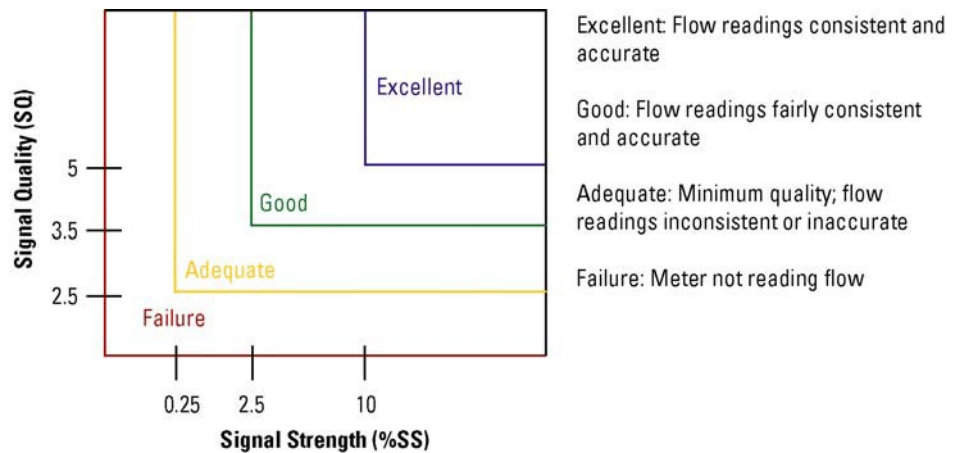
Signal Quality (SQ)

5

3.5

2.5

Excellent

Good

Adequate

Failure

0.25

2.5

10

Signal Strength (%SS)

Excellent: Flow readings consistent and accurate

Good: Flow readings fairly consistent and accurate

Adequate: Minimum quality; flow readings inconsistent or inaccurate

Failure: Meter not reading flow